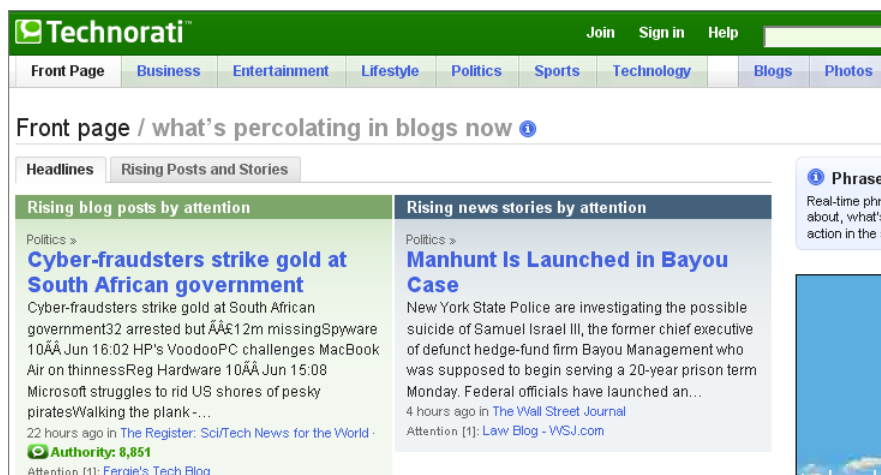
Technorati™

Join Sign in Help

Front Page Business Entertainment Lifestyle Politics Sports Technology Blogs Photos

Front page / what's percolating in blogs now

Headlines Rising Posts and Stories

Rising blog posts by attention

Politics »

Cyber-fraudsters strike gold at South African government

Cyber-fraudsters strike gold at South African government32 arrested but ÃÂ£12m missingSpyware 10ÃÂ Jun 16:02 HP's VoodooPC challenges MacBook Air on thinnessReg Hardware 10ÃÂ Jun 15:08 Microsoft struggles to rid US shores of pesky piratesWalking the plank -...

22 hours ago in The Register: Sci/Tech News for the World ·

Authority: 8,851

Attention [1]: Fergie's Tech Blog

Rising news stories by attention

Politics »

Manhunt Is Launched in Bayou Case

New York State Police are investigating the possible suicide of Samuel Israel III, the former chief executive of defunct hedge-fund firm Bayou Management who was supposed to begin serving a 20-year prison term Monday. Federal officials have launched an...

4 hours ago in The Wall Street Journal

Attention [1]: Law Blog - WSJ.com

Phrase

Real-time phr about, what's action in the